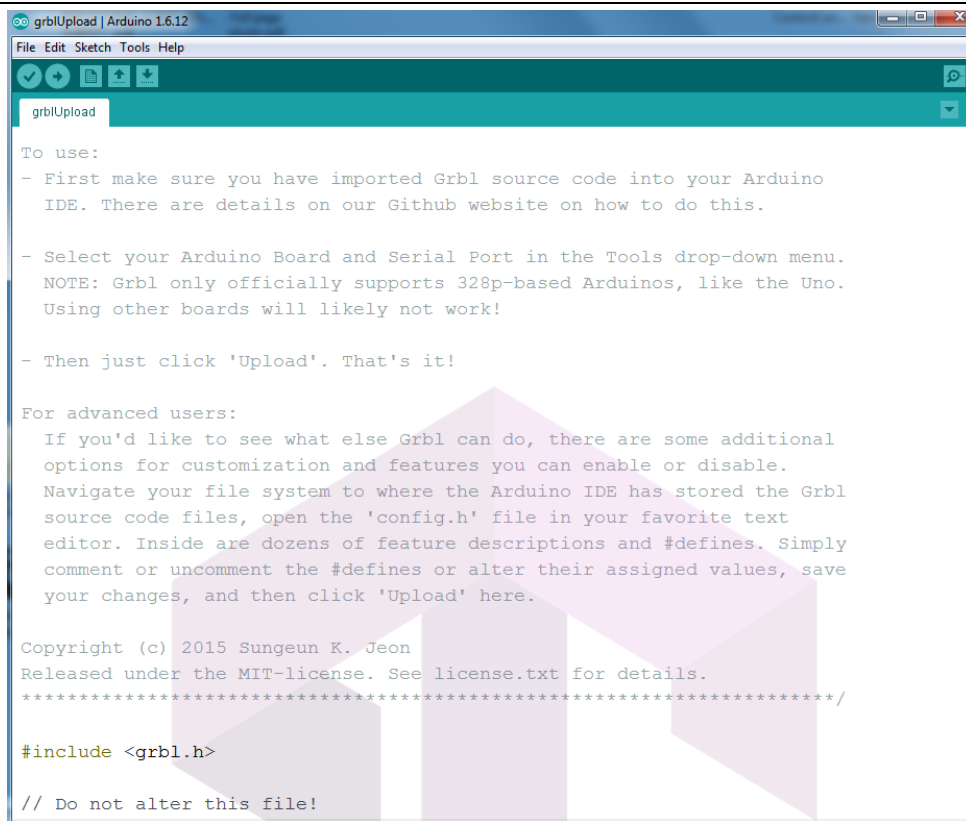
grblUpload | Arduino 1.6.12

File Edit Sketch Tools Help

grblUpload

To use:
- First make sure you have imported Grbl source code into your Arduino IDE. There are details on our Github website on how to do this.

- Select your Arduino Board and Serial Port in the Tools drop-down menu. NOTE: Grbl only officially supports 328p-based Arduinos, like the Uno. Using other boards will likely not work!

- Then just click 'Upload'. That's it!

For advanced users:
If you'd like to see what else Grbl can do, there are some additional options for customization and features you can enable or disable. Navigate your file system to where the Arduino IDE has stored the Grbl source code files, open the 'config.h' file in your favorite text editor. Inside are dozens of feature descriptions and #defines. Simply comment or uncomment the #defines or alter their assigned values, save your changes, and then click 'Upload' here.

Copyright (c) 2015 Sungeun K. Jeon
Released under the MIT-license. See license.txt for details.
***********************************************************************/

#include <grbl.h>

// Do not alter this file!